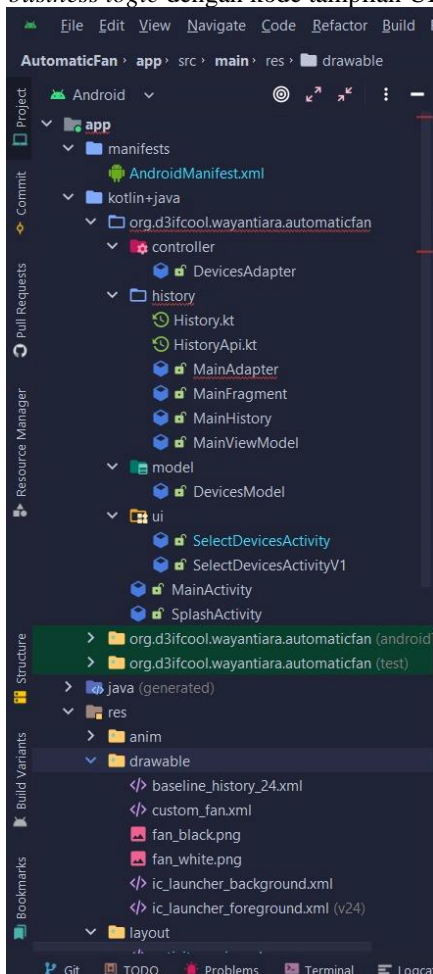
*business logic* dengan kode tampilan UI

File Edit View Navigate Code Refactor Build

AutomaticFan › app › src › main › res › drawable

Project
Commit
Pull Requests
Resource Manager
Structure
Build Variants
Bookmarks

Android

app
manifests
AndroidManifest.xml
kotlin+java
org.d3ifcool.wayantiara.automaticfan
controller
DevicesAdapter
history
History.kt
HistoryApi.kt
MainAdapter
MainFragment
MainHistory
MainViewModel
model
DevicesModel
ui
SelectDevicesActivity
SelectDevicesActivityV1
MainActivity
SplashActivity
org.d3ifcool.wayantiara.automaticfan (android
org.d3ifcool.wayantiara.automaticfan (test)
java (generated)
res
anim
drawable
baseline_history_24.xml
custom_fan.xml
fan_black.png
fan_white.png
ic_launcher_background.xml
ic_launcher_foreground.xml (v24)
layout

Git TODO Problems Terminal Logcat